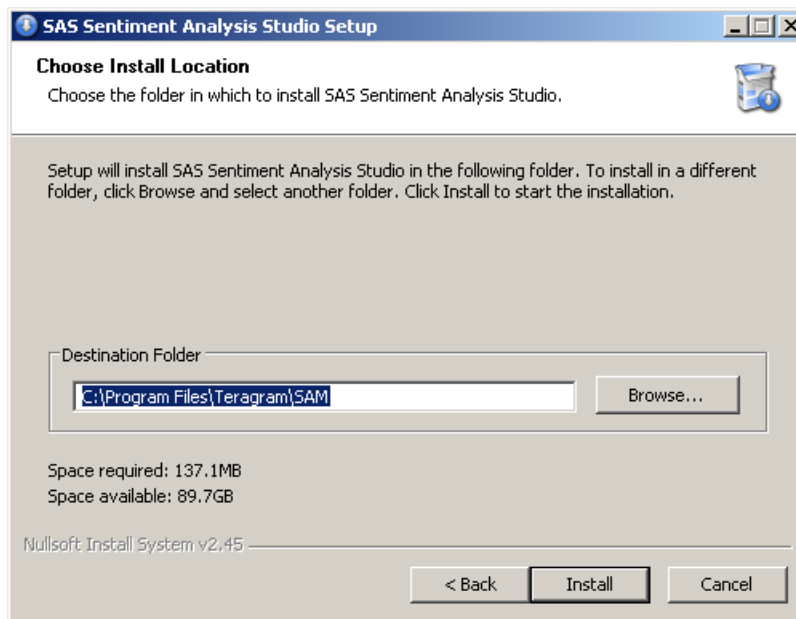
SAS Sentiment Analysis Studio Setup

Choose Install Location

Choose the folder in which to install SAS Sentiment Analysis Studio.

Setup will install SAS Sentiment Analysis Studio in the following folder. To install in a different folder, click Browse and select another folder. Click Install to start the installation.

Destination Folder

C:\Program Files\Teragram\SAM

Browse...

Space required: 137.1MB
Space available: 89.7GB

Nullsoft Install System v2.45

< Back

Install

Cancel